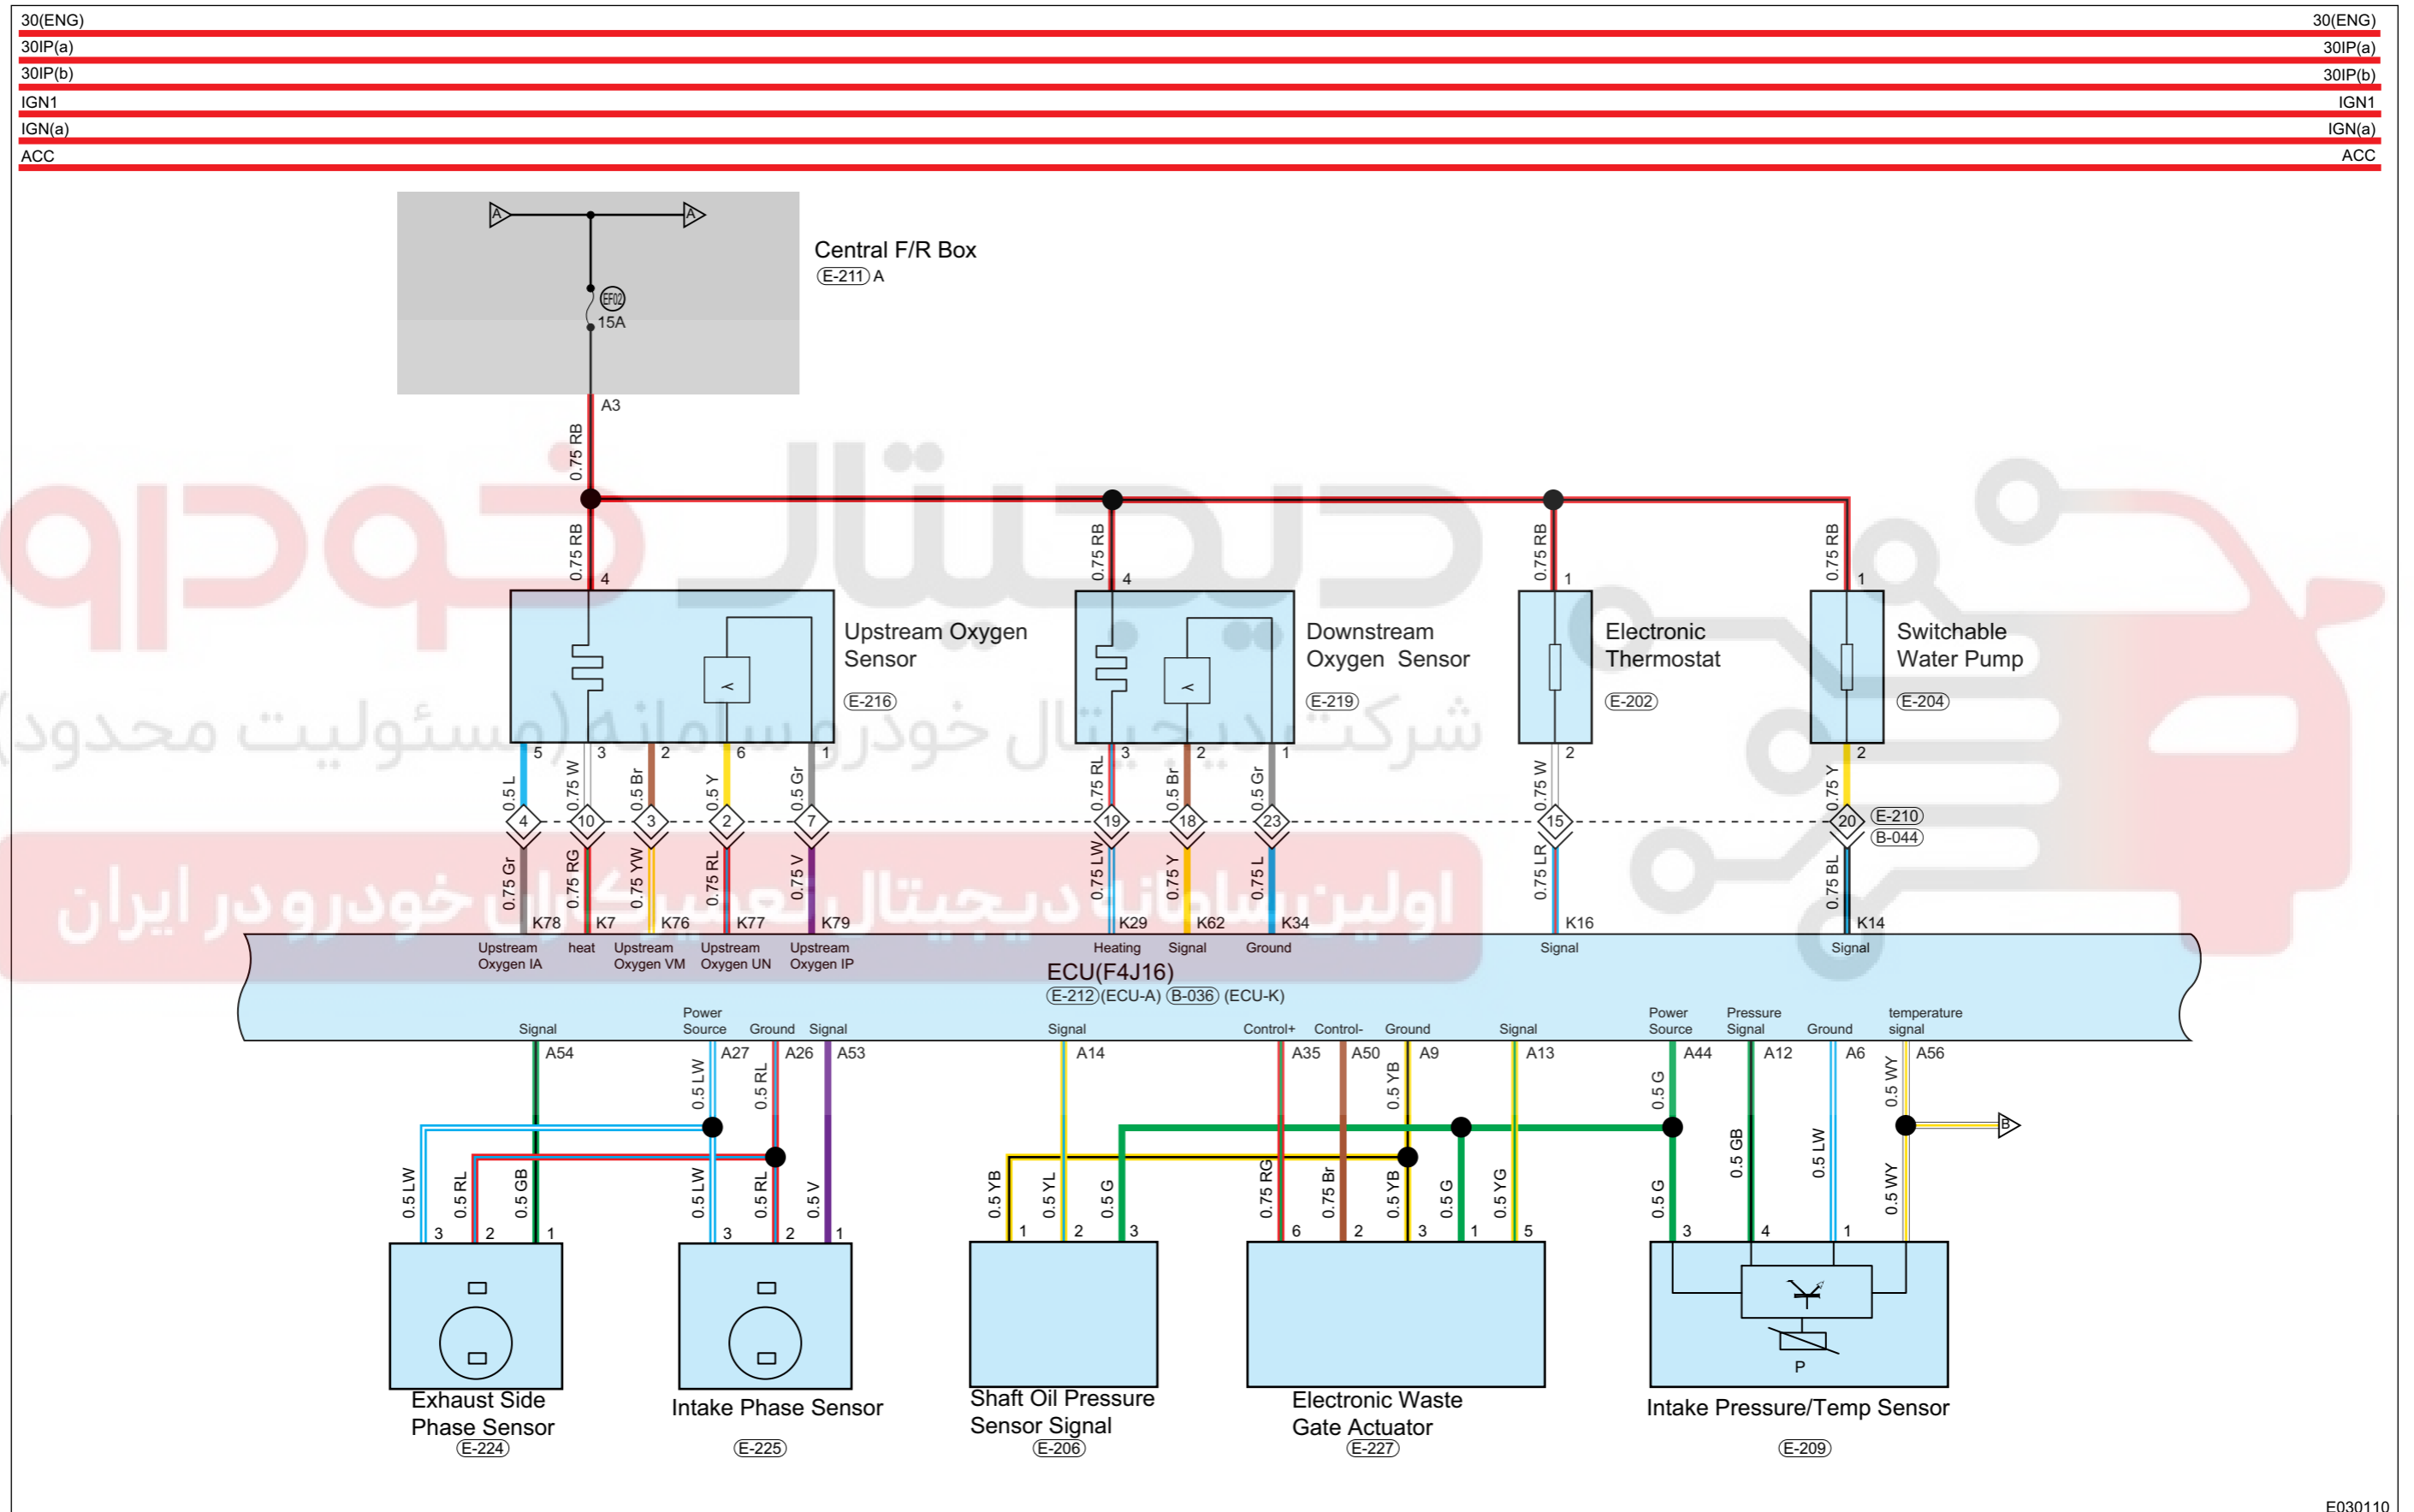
30(ENG) 30(ENG)
30IP(a) 30IP(a)
30IP(b) 30IP(b)
IGN1 IGN1
IGN(a) IGN(a)
ACC ACC

A A
EF02
15A
Central F/R Box
E-211 A
A3
0.75 RB

0.75 RB 4
Upstream Oxygen Sensor
E-216
5 3 2 6 1
0.5 L 0.75 W 0.5 Br 0.5 Y 0.5 Gr
4 10 3 2 7
0.75 Gr 0.75 RG 0.75 YW 0.75 RL 0.75 V
K78 K7 K76 K77 K79

0.75 RB 4
Downstream Oxygen Sensor
E-219
3 2 1
0.75 RL 0.5 Br 0.5 Gr
19 18 23
0.75 LW 0.75 Y 0.75 L
K29 K62 K34

0.75 RB 1
Electronic Thermostat
E-202
2
0.75 W
15
0.75 LR
K16

0.75 RB 1
Switchable Water Pump
E-204
2
0.75 Y
20
E-210
B-044
0.75 BL
K14

Upstream Oxygen IA heat Upstream Oxygen VM Upstream Oxygen UN Upstream Oxygen IP Heating Signal Ground Signal Signal
ECU(F4J16)
E-212 (ECU-A) B-036 (ECU-K)
Signal Power Source Ground Signal Signal Control+ Control- Ground Signal Power Source Pressure Signal Ground temperature signal
A54 A27 A26 A53 A14 A35 A50 A9 A13 A44 A12 A6 A56
0.5 LW 0.5 RL 0.5 YB 0.5 G 0.5 WY
B
0.5 LW 0.5 RL 0.5 GB 0.5 LW 0.5 RL 0.5 V 0.5 YB 0.5 YL 0.5 G 0.75 RG 0.75 Br 0.5 YB 0.5 G 0.5 YG 0.5 G 0.5 GB 0.5 LW 0.5 WY
3 2 1 3 2 1 1 2 3 6 2 3 1 5 3 4 1
P
Exhaust Side Phase Sensor
E-224
Intake Phase Sensor
E-225
Shaft Oil Pressure Sensor Signal
E-206
Electronic Waste Gate Actuator
E-227
Intake Pressure/Temp Sensor
E-209
E030110